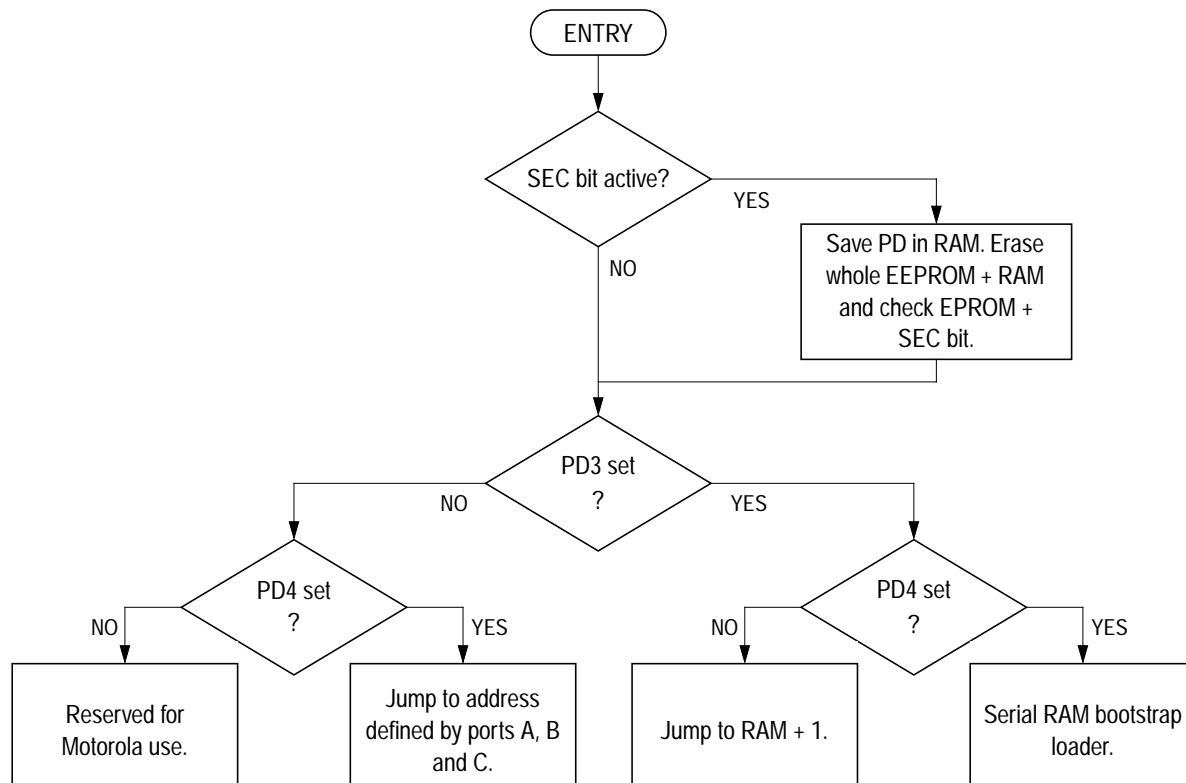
ENTRY

SEC bit active?

YES

Save PD in RAM. Erase whole EEPROM + RAM and check EPROM + SEC bit.

NO

PD3 set ?

NO

YES

PD4 set ?

NO

YES

Reserved for Motorola use.

Jump to address defined by ports A, B and C.

PD4 set ?

NO

YES

Jump to RAM + 1.

Serial RAM bootstrap loader.